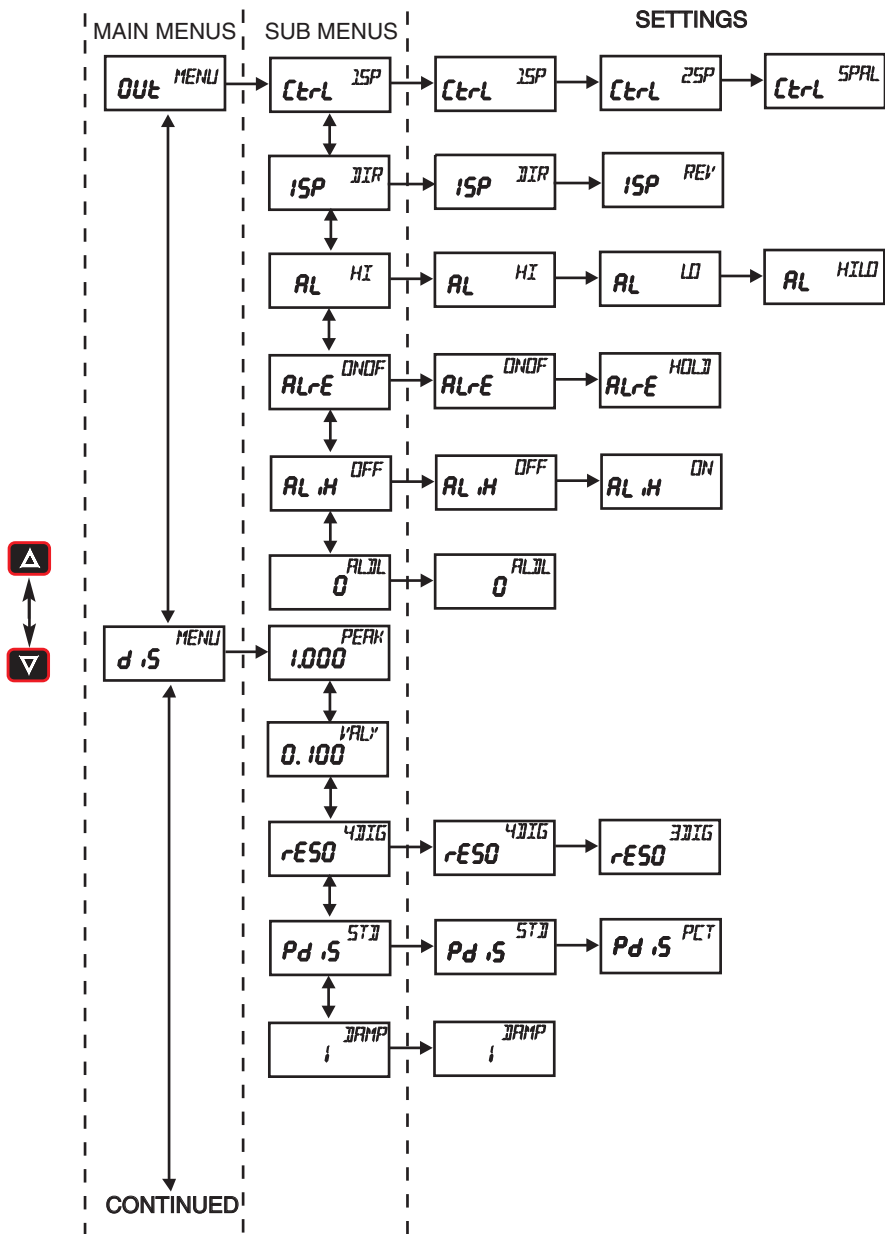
MAIN MENUS
SUB MENUS
SETTINGS

OUt MENU
Ctrl 1SP
Ctrl 1SP
Ctrl 2SP
Ctrl SPAL

1SP DIR
1SP DIR
1SP REV

AL HI
AL HI
AL LO
AL HILO

ALrE ONOF
ALrE ONOF
ALrE HOLD

AL iH OFF
AL iH OFF
AL iH ON

0 ALDL
0 ALDL

d iS MENU
1.000 PEAK

0.100 VALY

rESO 4DIG
rESO 4DIG
rESO 3DIG

Pd iS STD
Pd iS STD
Pd iS PCT

1 DAMP
1 DAMP

CONTINUED